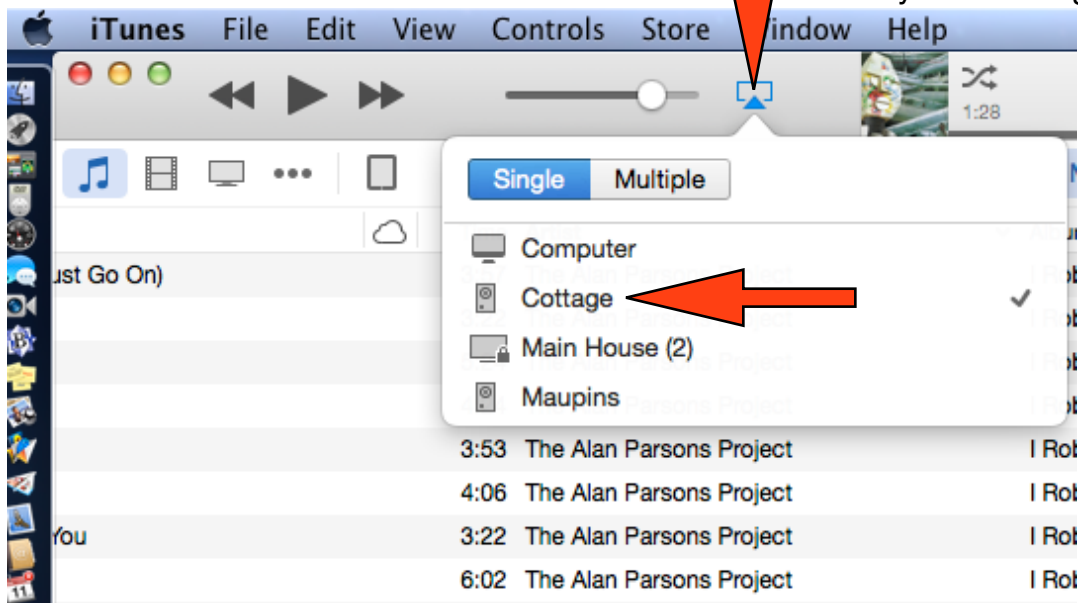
iTunes File Edit View Controls Store Window Help

1:28

Single Multiple

Computer

Cottage

Main House (2)

Maupins

ust Go On)

3:53 The Alan Parsons Project I Rob

4:06 The Alan Parsons Project I Rob

You 3:22 The Alan Parsons Project I Rob

6:02 The Alan Parsons Project I Rob

11